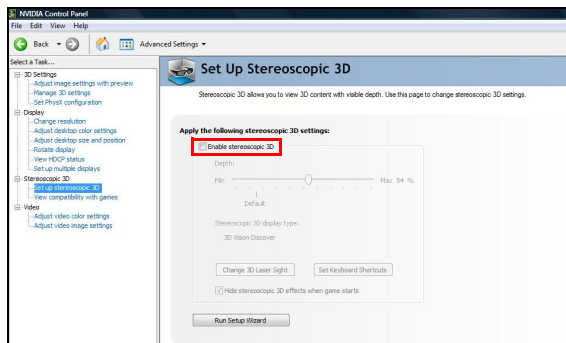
NVIDIA Control Panel

File Edit View Help

Back Advanced Settings

Select a Task...

3D Settings
Adjust image settings with preview
Manage 3D settings
Set PhysX configuration
Display
Change resolution
Adjust desktop color settings
Adjust desktop size and position
Rotate display
View HDCP status
Set up multiple displays
Stereoscopic 3D
Set up stereoscopic 3D
View compatibility with games
Video
Adjust video color settings
Adjust video image settings

Set Up Stereoscopic 3D

Stereoscopic 3D allows you to view 3D content with visible depth. Use this page to change stereoscopic 3D settings.

Apply the following stereoscopic 3D settings:

Enable stereoscopic 3D

Depth:

Min Max 54 %

Default

Stereoscopic 3D display type:

3D Vision Discover

Change 3D Laser Sight

Set Keyboard Shortcuts

Hide stereoscopic 3D effects when game starts

Run Setup Wizard